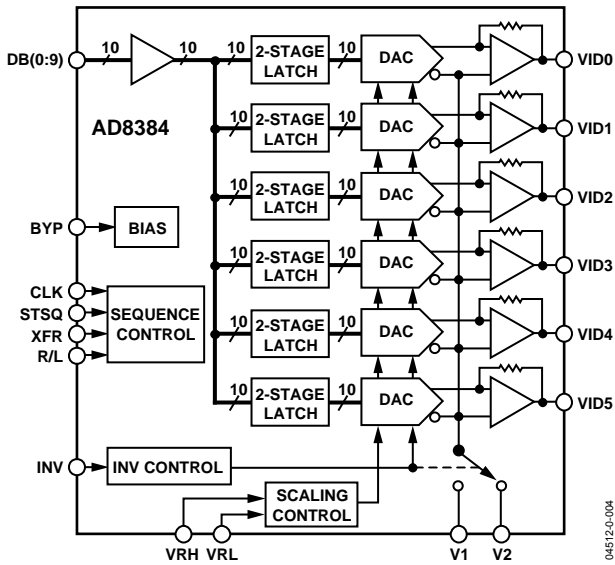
DB(0:9)
10
10
10
2-STAGE LATCH
10
DAC
VID0
AD8384
10
2-STAGE LATCH
10
DAC
VID1
10
2-STAGE LATCH
10
DAC
VID2
BYP
BIAS
10
2-STAGE LATCH
10
DAC
VID3
CLK
STSQ
XFR
R/L
SEQUENCE CONTROL
10
2-STAGE LATCH
10
DAC
VID4
10
2-STAGE LATCH
10
DAC
VID5
INV
INV CONTROL
SCALING CONTROL
VRH
VRL
V1
V2
04512-0-004